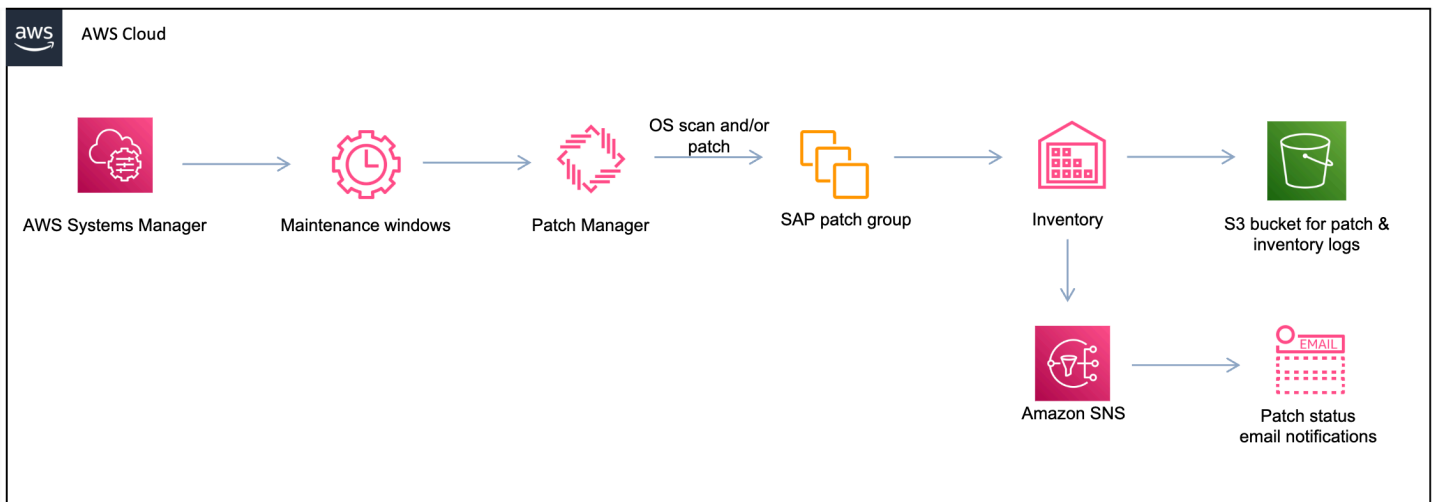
aws

AWS Cloud

AWS Systems Manager

Maintenance windows

Patch Manager

OS scan and/or patch

SAP patch group

Inventory

S3 bucket for patch & inventory logs

Amazon SNS

EMAIL

Patch status email notifications